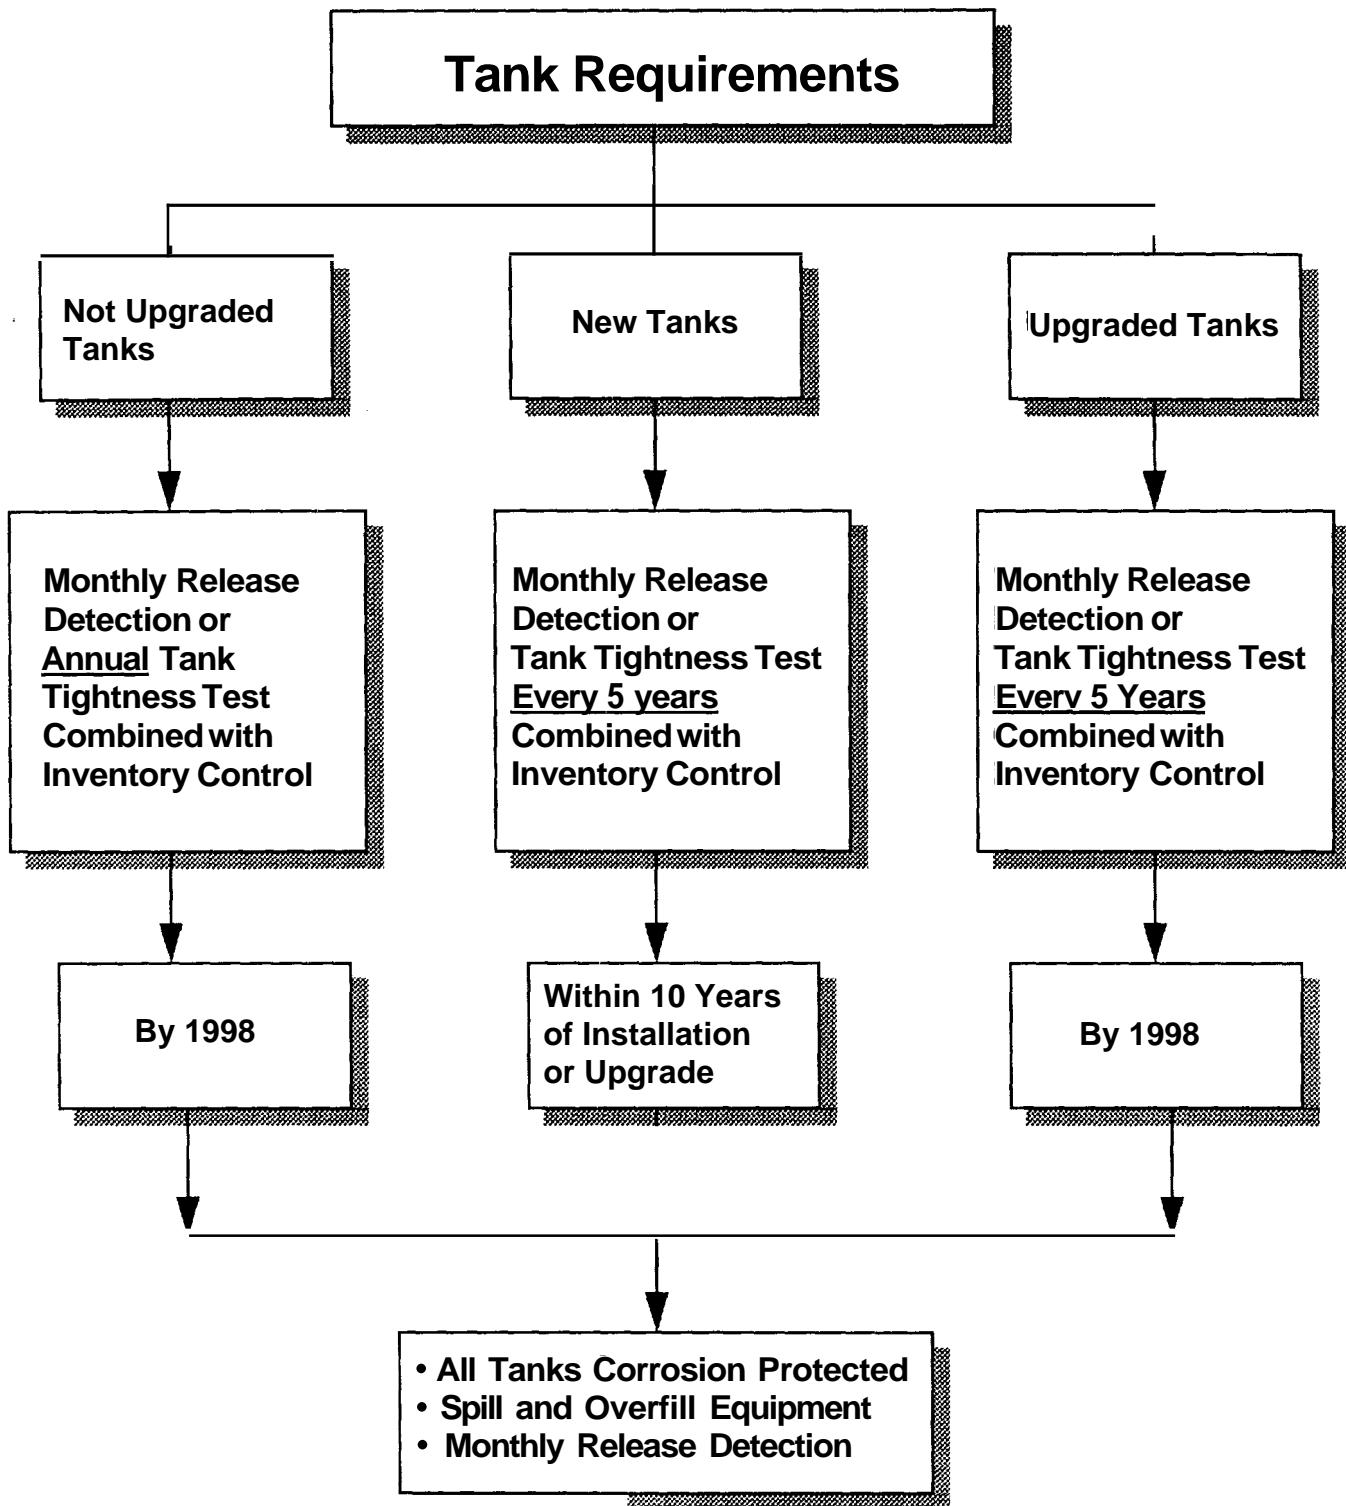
Tank Requirements

Not Upgraded Tanks

New Tanks

Upgraded Tanks

Monthly Release Detection or Annual Tank Tightness Test Combined with Inventory Control

Monthly Release Detection or Tank Tightness Test Every 5 years Combined with Inventory Control

Monthly Release Detection or Tank Tightness Test Everv 5 Years Combined with Inventory Control

By 1998

Within 10 Years of Installation or Upgrade

By 1998

• All Tanks Corrosion Protected
• Spill and Overfill Equipment
• Monthly Release Detection